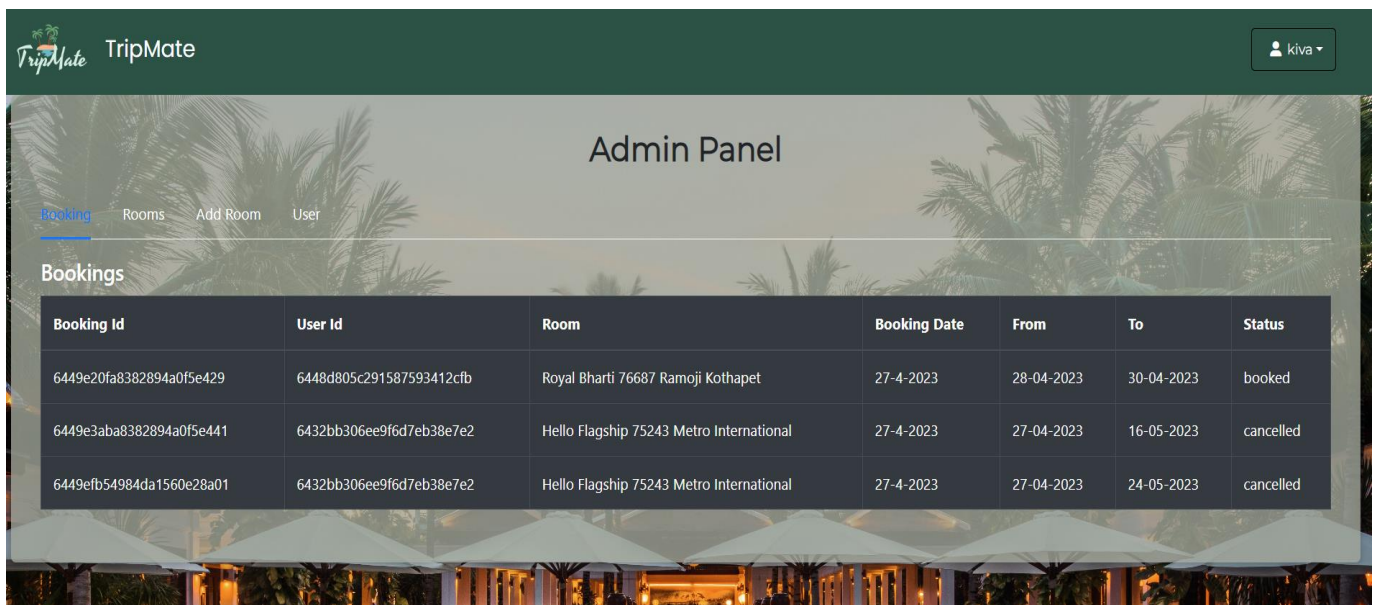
TripMate TripMate

kiva

Admin Panel

Booking Rooms Add Room User

Bookings

| Booking Id | User Id | Room | Booking Date | From | To | Status |
|---|---|---|---|---|---|---|
| 6449e20fa8382894a0f5e429 | 6448d805c291587593412cfb | Royal Bharti 76687 Ramoji Kothapet | 27-4-2023 | 28-04-2023 | 30-04-2023 | booked |
| 6449e3aba8382894a0f5e441 | 6432bb306ee9f6d7eb38e7e2 | Hello Flagship 75243 Metro International | 27-4-2023 | 27-04-2023 | 16-05-2023 | cancelled |
| 6449efb54984da1560e28a01 | 6432bb306ee9f6d7eb38e7e2 | Hello Flagship 75243 Metro International | 27-4-2023 | 27-04-2023 | 24-05-2023 | cancelled |